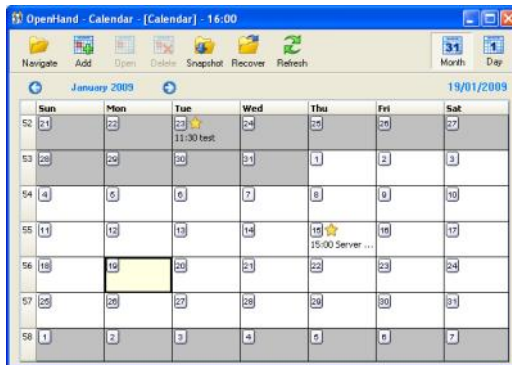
OpenHand - Calendar - [Calendar] - 16:00

Navigate Add Open Delete Snapshot Recover Refresh

31 Month 1 Day

January 2009

19/01/2009

|  | Sun | Mon | Tue | Wed | Thu | Fri | Sat |
|---|---|---|---|---|---|---|---|
| 52 | 21 | 22 | 23 11:30 test | 24 | 25 | 26 | 27 |
| 53 | 28 | 29 | 30 | 31 | 1 | 2 | 3 |
| 54 | 4 | 5 | 6 | 7 | 8 | 9 | 10 |
| 55 | 11 | 12 | 13 | 14 | 15 15:00 Server ... | 16 | 17 |
| 56 | 18 | 19 | 20 | 21 | 22 | 23 | 24 |
| 57 | 25 | 26 | 27 | 28 | 29 | 30 | 31 |
| 58 | 1 | 2 | 3 | 4 | 5 | 6 | 7 |